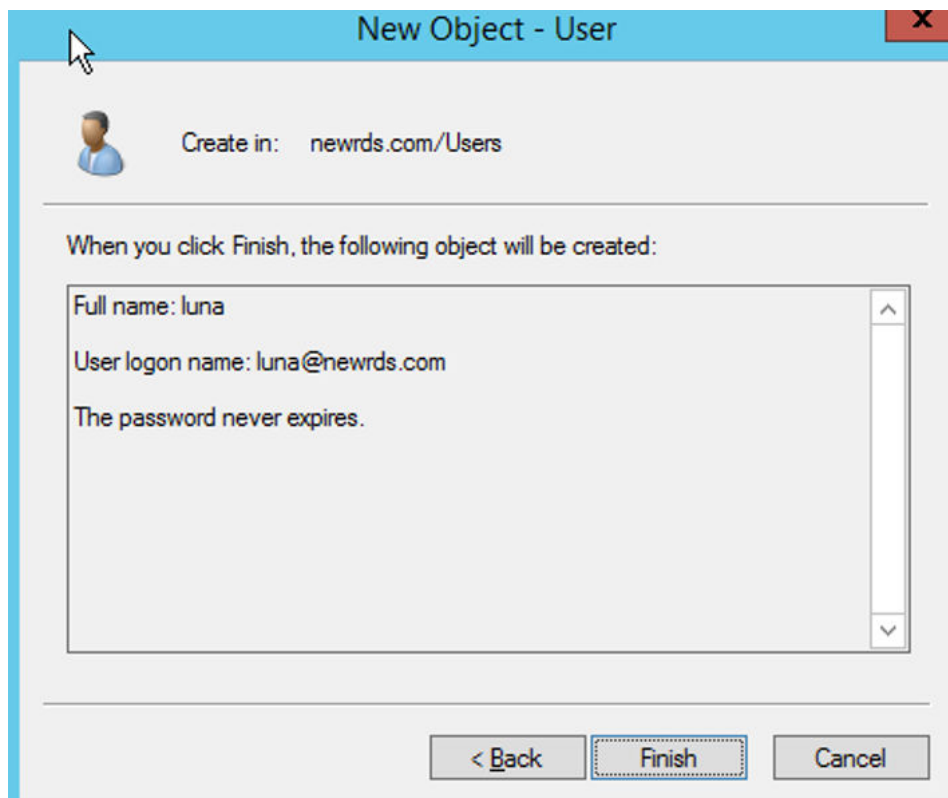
New Object - User

Create in: newrds.com/Users

When you click Finish, the following object will be created:

Full name: luna

User logon name: luna@newrds.com

The password never expires.

< Back

Finish

Cancel